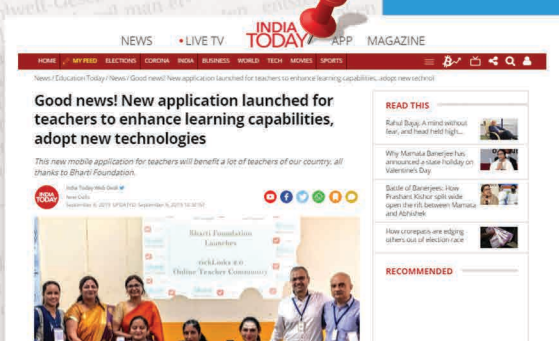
NEWS • LIVE TV INDIA TODAY APP MAGAZINE

HOME MY FEED ELECTIONS CORONA INDIA BUSINESS WORLD TECH MOVIES SPORTS

News / Education Today / News / Good news! New application launched for teachers to enhance learning capabilities, adopt new technol

Good news! New application launched for teachers to enhance learning capabilities, adopt new technologies

This new mobile application for teachers will benefit a lot of teachers of our country, all thanks to Bharti Foundation.

India Today Web Desk
New Delhi
September 6, 2019 UPDATED: September 6, 2019 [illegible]

Bharti Foundation
Launches
rickLinks 2.0
Online Teacher Community

READ THIS

Rahul Bajaj: A mind without fear, and head held high...

Why Mamata Banerjee has announced a state holiday on Valentine's Day

Battle of Banerjees: How Prashant Kishor split wide open the rift between Mamata and Abhishek

How cronpatis are edging others out of election race

RECOMMENDED